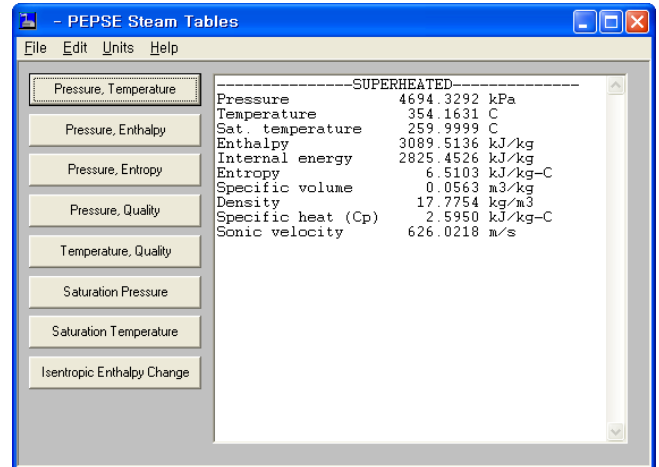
- PEPSE Steam Tables

File Edit Units Help

Pressure, Temperature
Pressure, Enthalpy
Pressure, Entropy
Pressure, Quality
Temperature, Quality
Saturation Pressure
Saturation Temperature
Isentropic Enthalpy Change

---------------SUPERHEATED---------------
Pressure 4694.3292 kPa
Temperature 354.1631 C
Sat. temperature 259.9999 C
Enthalpy 3089.5136 kJ/kg
Internal energy 2825.4526 kJ/kg
Entropy 6.5103 kJ/kg-C
Specific volume 0.0563 m3/kg
Density 17.7754 kg/m3
Specific heat (Cp) 2.5950 kJ/kg-C
Sonic velocity 626.0218 m/s